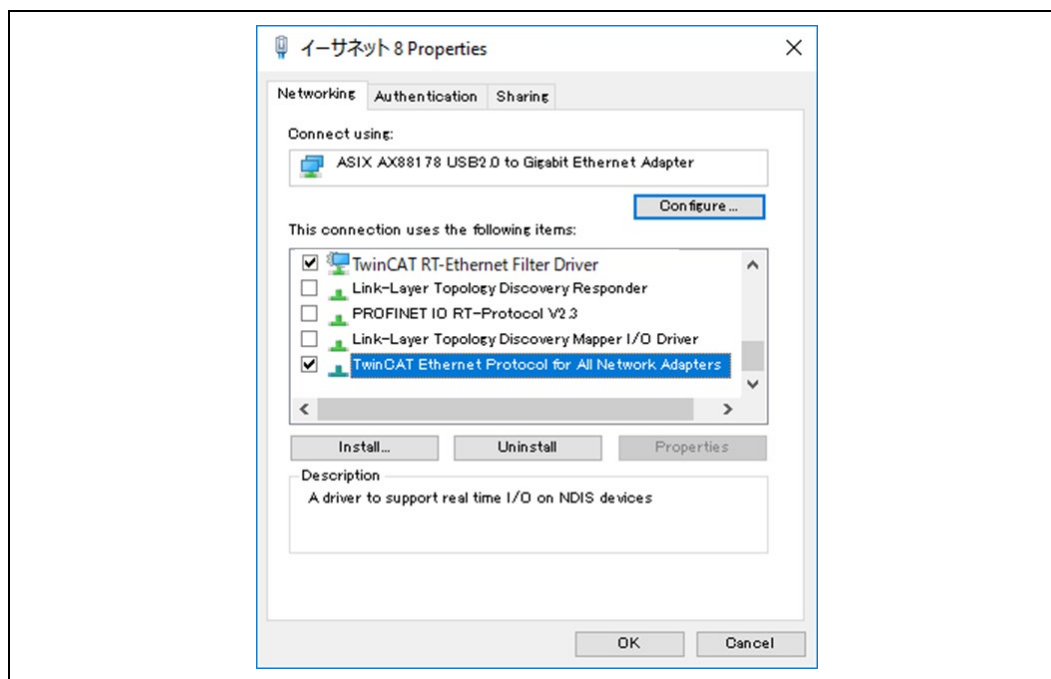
イーサネット 8 Properties

Networking | Authentication | Sharing

Connect using:

ASIX AX88178 USB2.0 to Gigabit Ethernet Adapter

Configure...

This connection uses the following items:

☑ TwinCAT RT-Ethernet Filter Driver
☐ Link-Layer Topology Discovery Responder
☐ PROFINET IO RT-Protocol V2.3
☐ Link-Layer Topology Discovery Mapper I/O Driver
☑ TwinCAT Ethernet Protocol for All Network Adapters

Install... | Uninstall | Properties

Description

A driver to support real time I/O on NDIS devices

OK | Cancel